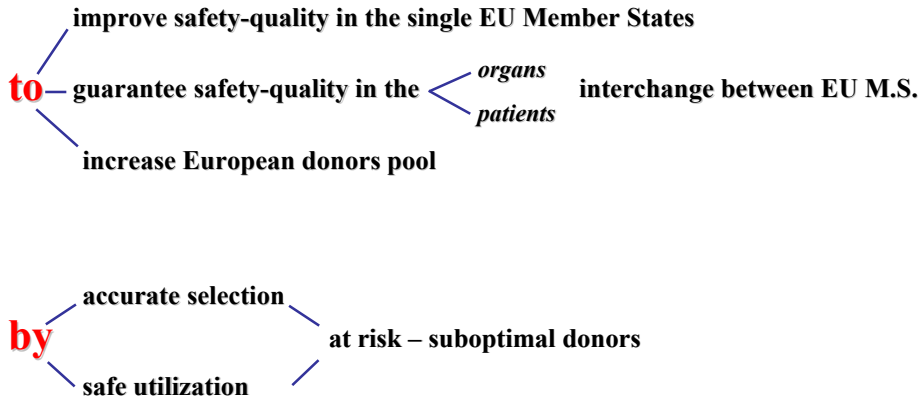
improve safety-quality in the single EU Member States

to

guarantee safety-quality in the *organs* *patients* interchange between EU M.S.

increase European donors pool

accurate selection

by

at risk – suboptimal donors

safe utilization